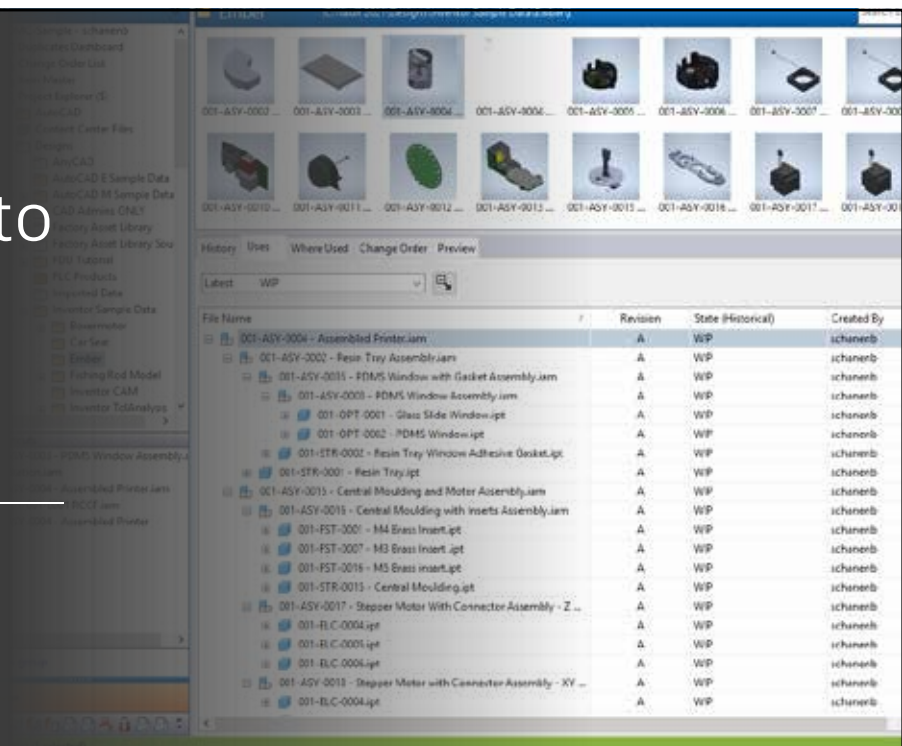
to

Ember

001-ASY-0002 ... 001-ASY-0003 ... 001-ASY-0004 ... 001-ASY-0004 ... 001-ASY-0005 ... 001-ASY-0006 ... 001-ASY-0007 ... 001-ASY-000

001-ASY-0010 ... 001-ASY-0011 ... 001-ASY-0012 ... 001-ASY-0013 ... 001-ASY-0015 ... 001-ASY-0016 ... 001-ASY-0017 ... 001-ASY-001

History Uses Where Used Change Order Preview

Latest WIP

| File Name | Revision | State (Historical) | Created By |
|---|---|---|---|
| 001-ASY-0004 - Assembled Printer.iam | A | WIP | schanerb |
| 001-ASY-0002 - Resin Tray Assembly.iam | A | WIP | schanerb |
| 001-ASY-0035 - PDMS Window with Gasket Assembly.iam | A | WIP | schanerb |
| 001-ASY-0003 - PDMS Window Assembly.iam | A | WIP | schanerb |
| 001-OPT-0001 - Glass Slide Window.ipt | A | WIP | schanerb |
| 001-OPT-0002 - PDMS Window.ipt | A | WIP | schanerb |
| 001-STR-0002 - Resin Tray Window Adhesive Gasket.ipt | A | WIP | schanerb |
| 001-STR-0001 - Resin Tray.ipt | A | WIP | schanerb |
| 001-ASY-0015 - Central Moulding and Motor Assembly.iam | A | WIP | schanerb |
| 001-ASY-0015 - Central Moulding with Insets Assembly.iam | A | WIP | schanerb |
| 001-FST-0001 - M4 Brass Insert.ipt | A | WIP | schanerb |
| 001-FST-0007 - M3 Brass Insert.ipt | A | WIP | schanerb |
| 001-FST-0016 - M5 Brass Insert.ipt | A | WIP | schanerb |
| 001-STR-0015 - Central Moulding.ipt | A | WIP | schanerb |
| 001-ASY-0017 - Stepper Motor With Connector Assembly - Z ... | A | WIP | schanerb |
| 001-ELC-0004.ipt | A | WIP | schanerb |
| 001-ELC-0005.ipt | A | WIP | schanerb |
| 001-ELC-0006.ipt | A | WIP | schanerb |
| 001-ASY-0013 - Stepper Motor with Connector Assembly - XY ... | A | WIP | schanerb |
| 001-ELC-0004.ipt | A | WIP | schanerb |